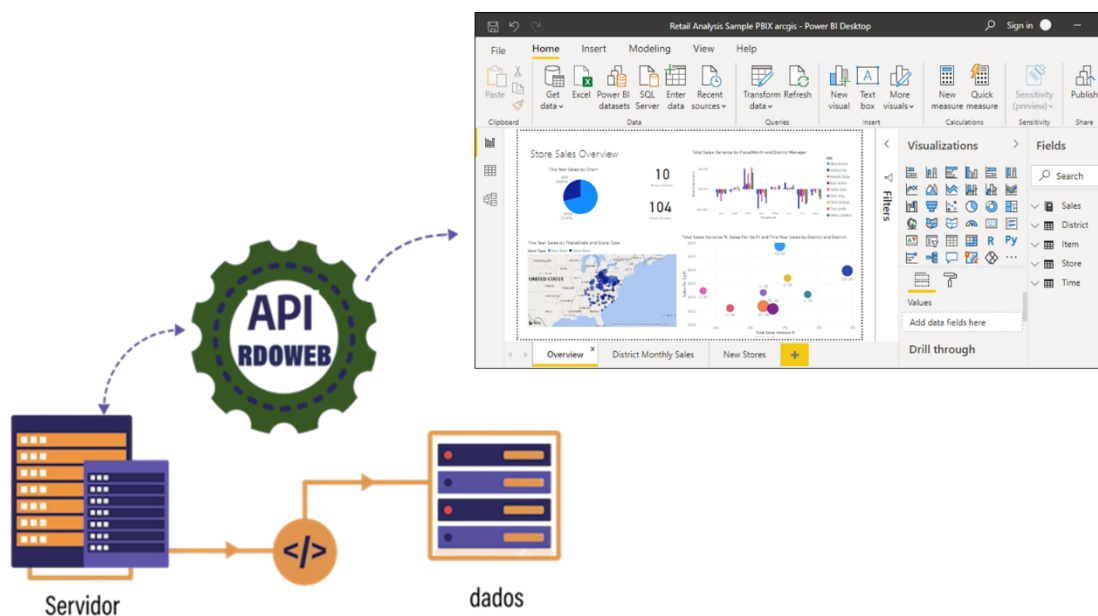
Retail Analysis Sample PBIX arcgis - Power BI Desktop
Sign in

File Home Insert Modeling View Help

Paste
Clipboard
Get data
Excel
Power BI datasets
SQL Server
Enter data
Recent sources
Data
Transform data
Refresh
Queries
New visual
Text box
More visuals
Insert
New measure
Quick measure
Calculations
Sensitivity (preview)
Sensitivity
Publish
Share

Store Sales Overview
This Year Sales by Chain
10
104
Total Sales Variance by FiscalMonth and District Manager
This Year Sales by PostalCode and Store Type
UNITED STATES
Total Sales Variance % Sales Per Sq Ft and This Year Sales by District and District

Filters

Visualizations
Values
Add data fields here
Drill through

Fields
Search
Sales
District
Item
Store
Time

Overview
District Monthly Sales
New Stores

API
RDOWEB

</>

Servidor

dados